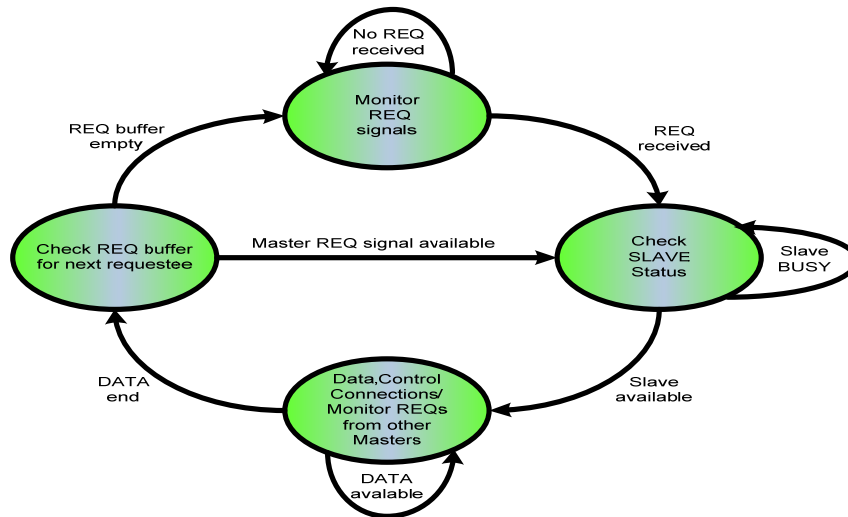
No REQ received

Monitor REQ signals

REQ buffer empty

REQ received

Check REQ buffer for next requestee

Master REQ signal available

Check SLAVE Status

Slave BUSY

DATA end

Data,Control Connections/ Monitor REQs from other Masters

Slave available

DATA avalable